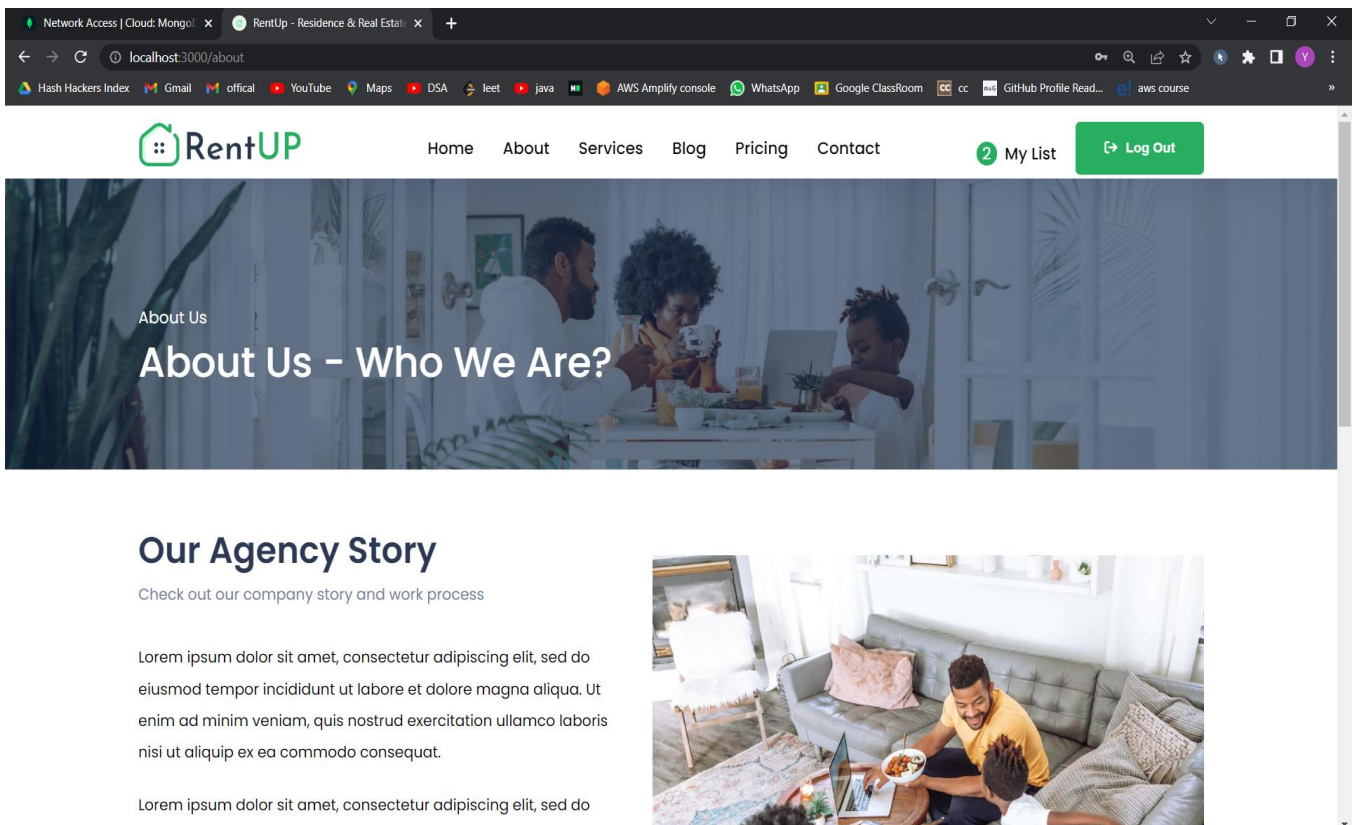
Network Access | Cloud: MongoD ×
RentUp - Residence & Real Estat ×
+

localhost:3000/about

Hash Hackers Index
Gmail
offical
YouTube
Maps
DSA
leet
java
AWS Amplify console
WhatsApp
Google ClassRoom
cc
GitHub Profile Read...
aws course

RentUP

Home About Services Blog Pricing Contact

2 My List

Log Out

About Us

About Us - Who We Are?

Our Agency Story

Check out our company story and work process

Lorem ipsum dolor sit amet, consectetur adipiscing elit, sed do eiusmod tempor incididunt ut labore et dolore magna aliqua. Ut enim ad minim veniam, quis nostrud exercitation ullamco laboris nisi ut aliquip ex ea commodo consequat.

Lorem ipsum dolor sit amet, consectetur adipiscing elit, sed do